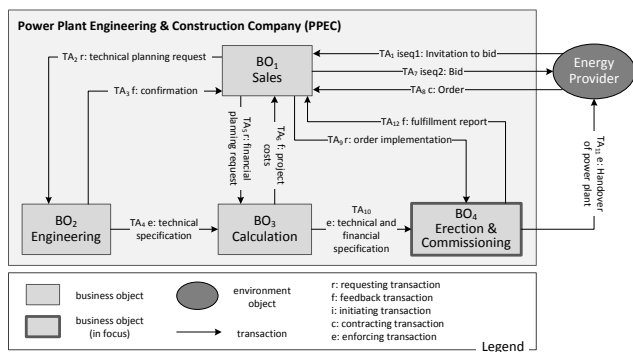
Power Plant Engineering & Construction Company (PPEC)

$BO_1$ Sales

$TA_1$ iseq1: Invitation to bid

$TA_7$ iseq2: Bid

$TA_8$ c: Order

Energy Provider

$TA_2$ r: technical planning request

$TA_3$ f: confirmation

$TA_5$ r: financial planning request

$TA_6$ f: project costs

$TA_{12}$ f: fulfillment report

$TA_9$ r: order implementation

$TA_{11}$ e: Handover of power plant

$BO_2$ Engineering

$TA_4$ e: technical specification

$BO_3$ Calculation

$TA_{10}$ e: technical and financial specification

$BO_4$ Erection & Commissioning

business object

business object (in focus)

environment object

transaction

r: requesting transaction
f: feedback transaction
i: initiating transaction
c: contracting transaction
e: enforcing transaction

Legend